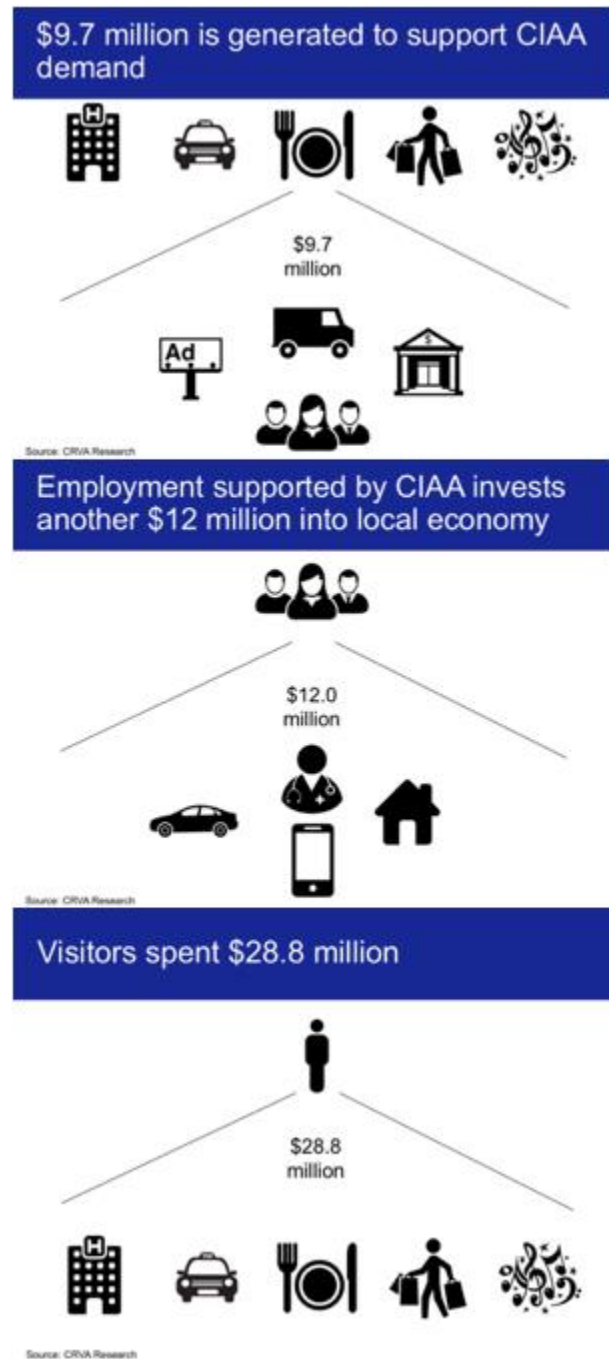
$9.7 million is generated to support CIAA demand

H

$9.7 million

Ad

$

Source: CRVA Research

Employment supported by CIAA invests another $12 million into local economy

$12.0 million

Source: CRVA Research

Visitors spent $28.8 million

$28.8 million

H

Source: CRVA Research